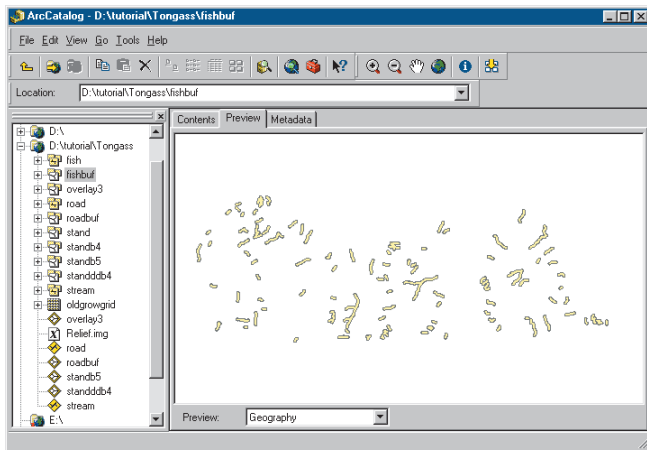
ArcCatalog - D:\tutorial\Tongass\fishbuf

File Edit View Go Tools Help

Location: D:\tutorial\Tongass\fishbuf

Contents Preview Metadata

D:\
D:\tutorial\Tongass
fish
fishbuf
overlay3
road
roadbuf
stand
standb4
standb5
standddb4
stream
oldgrowgrid
overlay3
Relief.img
road
roadbuf
standb5
standddb4
stream
E:\

Preview: Geography